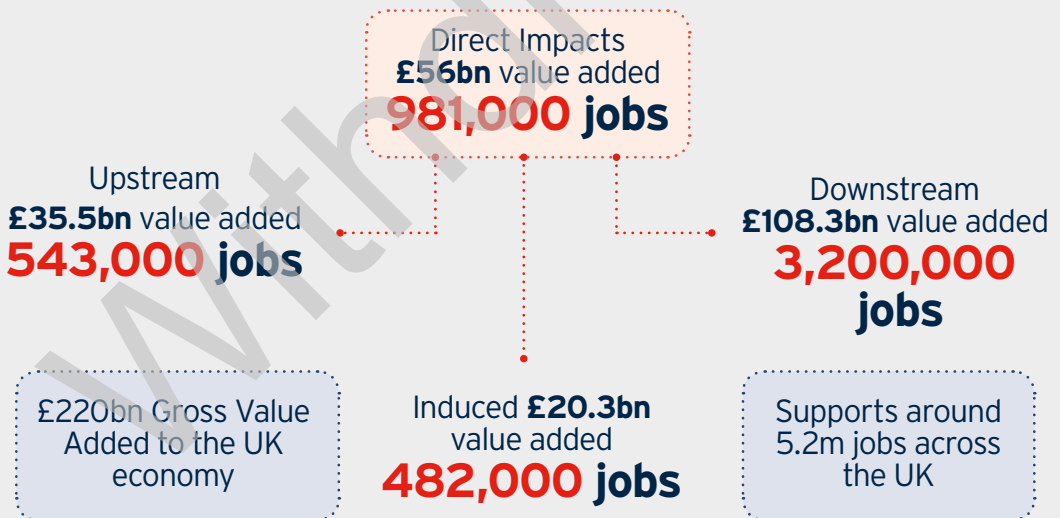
Direct Impacts
£56bn value added
981,000 jobs

Upstream
£35.5bn value added
543,000 jobs

Downstream
£108.3bn value added
3,200,000 jobs

£220bn Gross Value Added to the UK economy

Induced £20.3bn value added
482,000 jobs

Supports around 5.2m jobs across the UK

Withdr